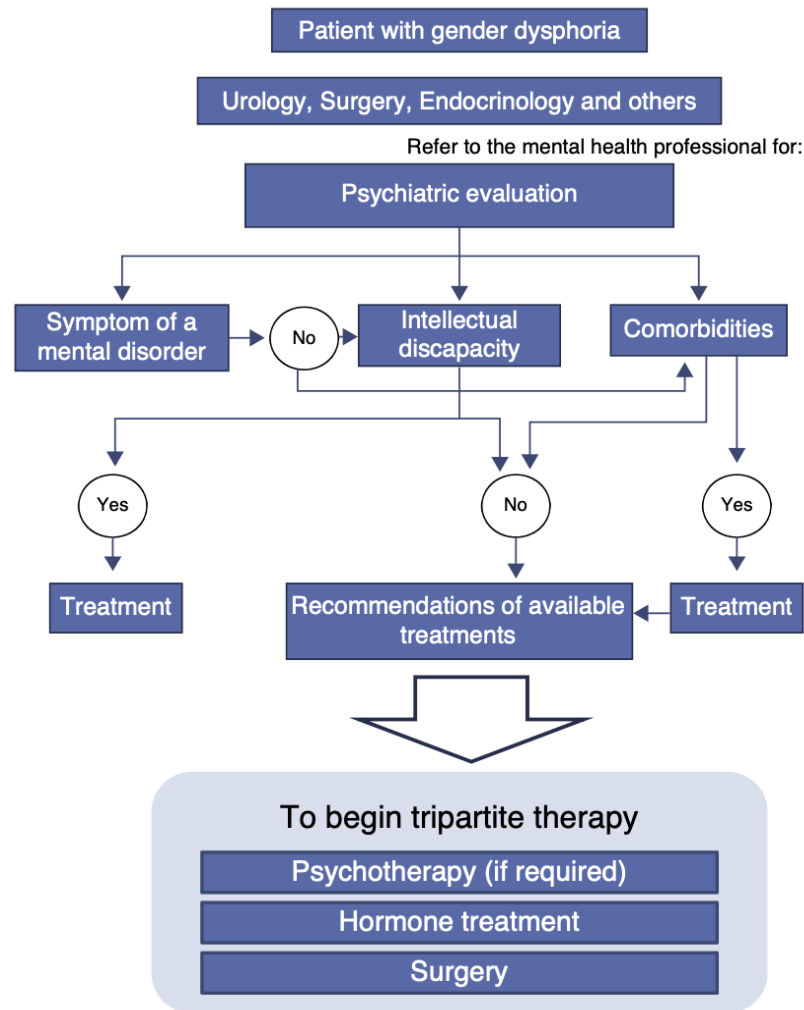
Patient with gender dysphoria

Urology, Surgery, Endocrinology and others

Refer to the mental health professional for:

Psychiatric evaluation

Symptom of a mental disorder

No

Intellectual discapacity

Comorbidities

Yes

No

Yes

Treatment

Recommendations of available treatments

Treatment

To begin tripartite therapy

Psychotherapy (if required)

Hormone treatment

Surgery